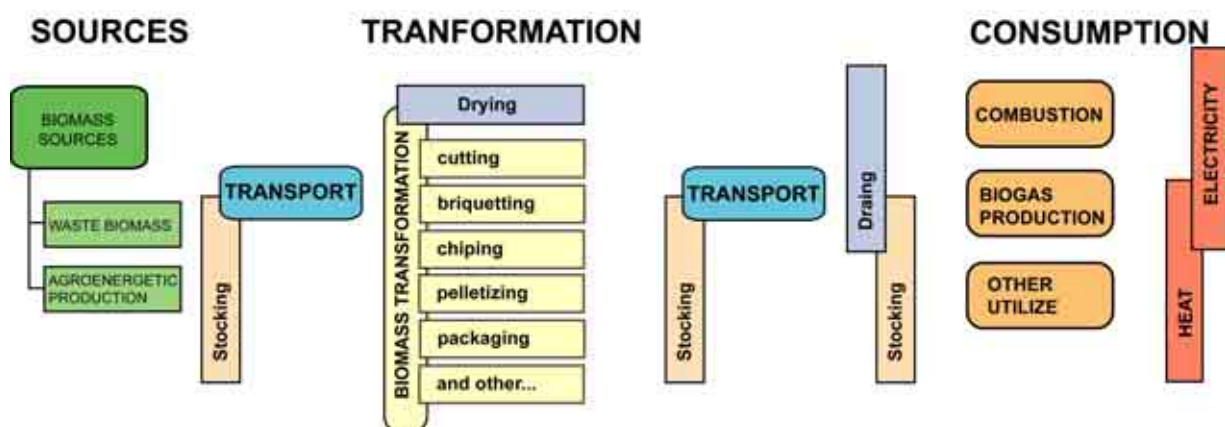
SOURCES

TRANFORMATION

CONSUMPTION

BIOMASS SOURCES

WASTE BIOMASS

AGROENERGETIC PRODUCTION

TRANSPORT

Stocking

Drying

BIOMASS TRANSFORMATION

cutting

briquetting

chiping

pelletizing

packaging

and other...

TRANSPORT

Stocking

Draing

Stocking

COMBUSTION

BIOGAS PRODUCTION

OTHER UTILIZE

ELECTRICITY

HEAT